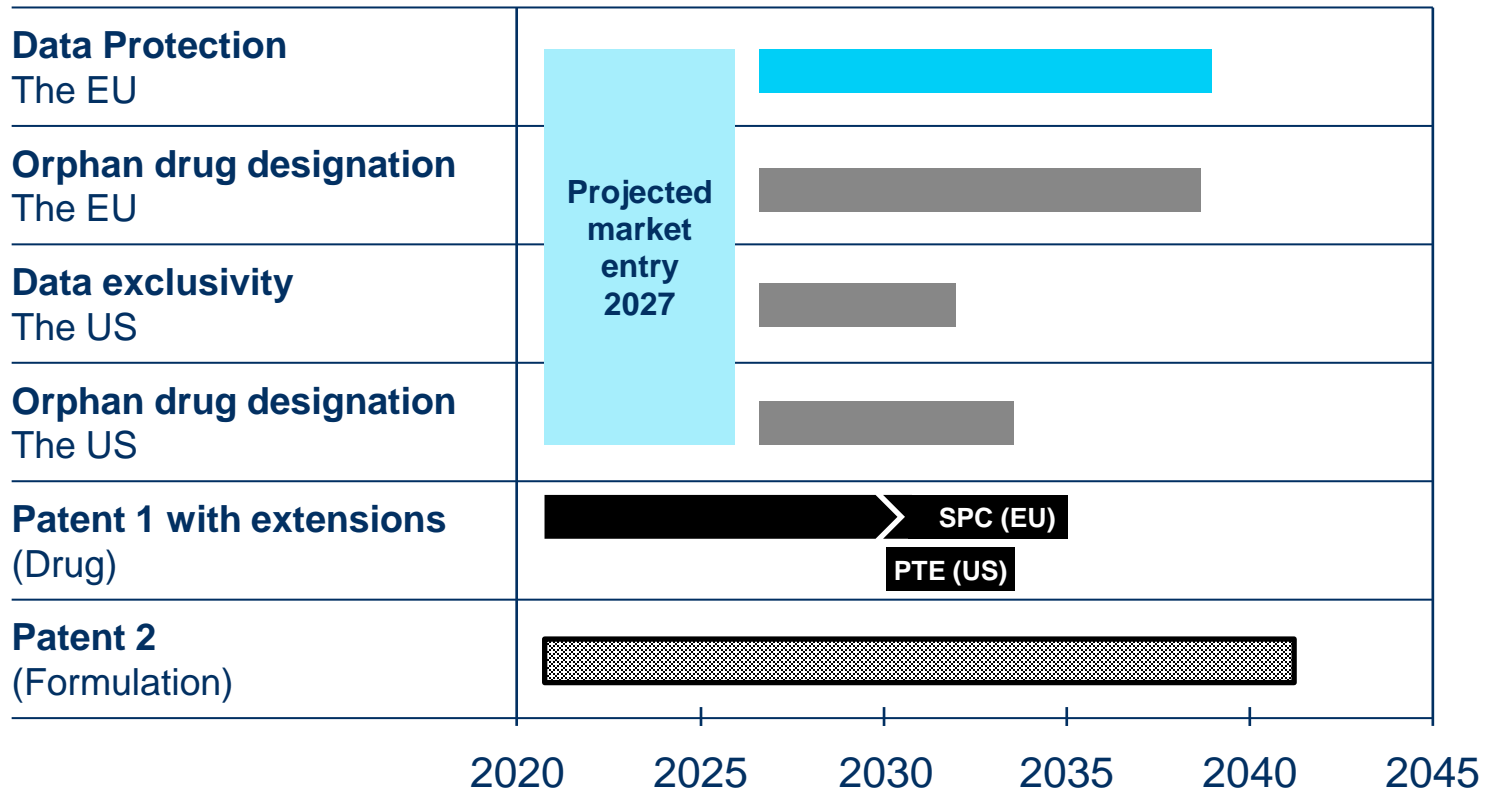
Data Protection
The EU

Orphan drug designation
The EU

Data exclusivity
The US

Orphan drug designation
The US

Patent 1 with extensions
(Drug)

Patent 2
(Formulation)

Projected market entry 2027

SPC (EU)

PTE (US)

2020 2025 2030 2035 2040 2045